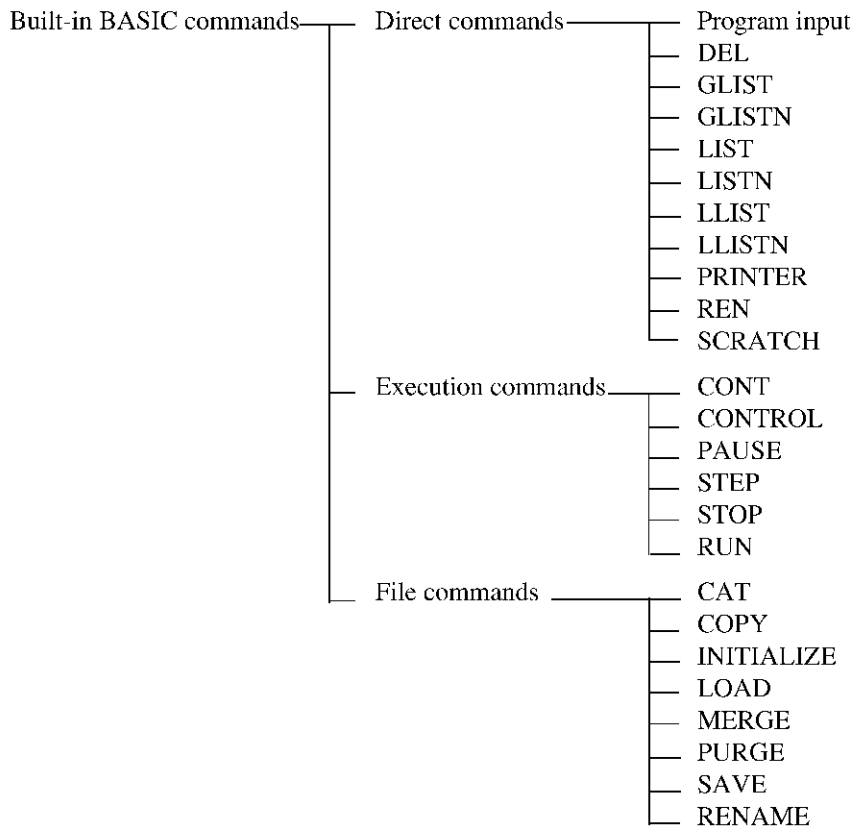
Built-in BASIC commands

Direct commands

Program input
DEL
GLIST
GLISTN
LIST
LISTN
LLIST
LLISTN
PRINTER
REN
SCRATCH

Execution commands

CONT
CONTROL
PAUSE
STEP
STOP
RUN

File commands

CAT
COPY
INITIALIZE
LOAD
MERGE
PURGE
SAVE
RENAME